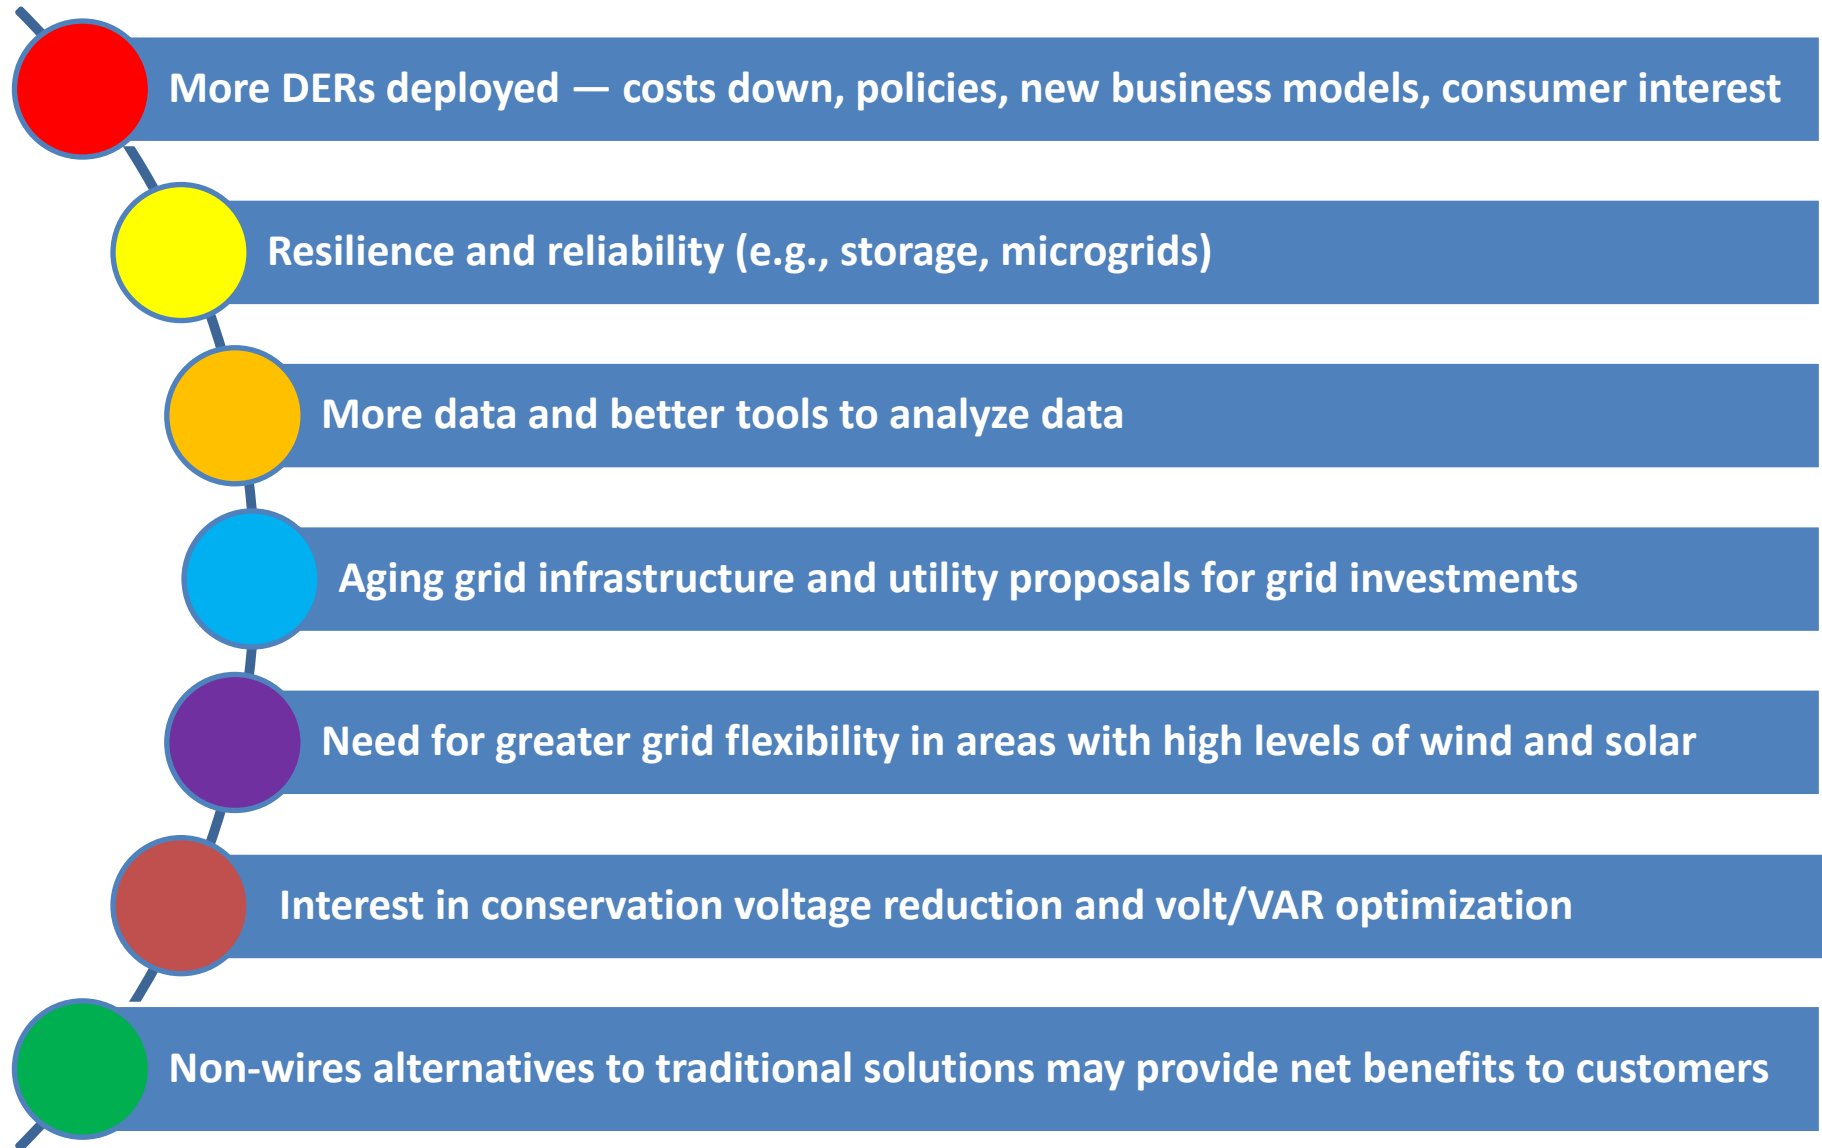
More DERs deployed — costs down, policies, new business models, consumer interest

Resilience and reliability (e.g., storage, microgrids)

More data and better tools to analyze data

Aging grid infrastructure and utility proposals for grid investments

Need for greater grid flexibility in areas with high levels of wind and solar

Interest in conservation voltage reduction and volt/VAR optimization

Non-wires alternatives to traditional solutions may provide net benefits to customers